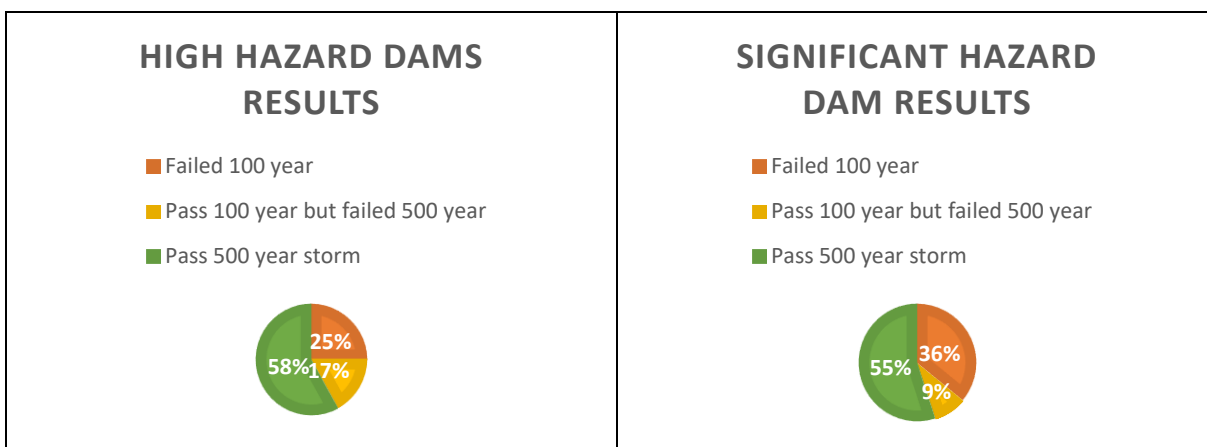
HIGH HAZARD DAMS RESULTS

Failed 100 year

Pass 100 year but failed 500 year

Pass 500 year storm

25%

17%

58%

SIGNIFICANT HAZARD DAM RESULTS

Failed 100 year

Pass 100 year but failed 500 year

Pass 500 year storm

36%

9%

55%